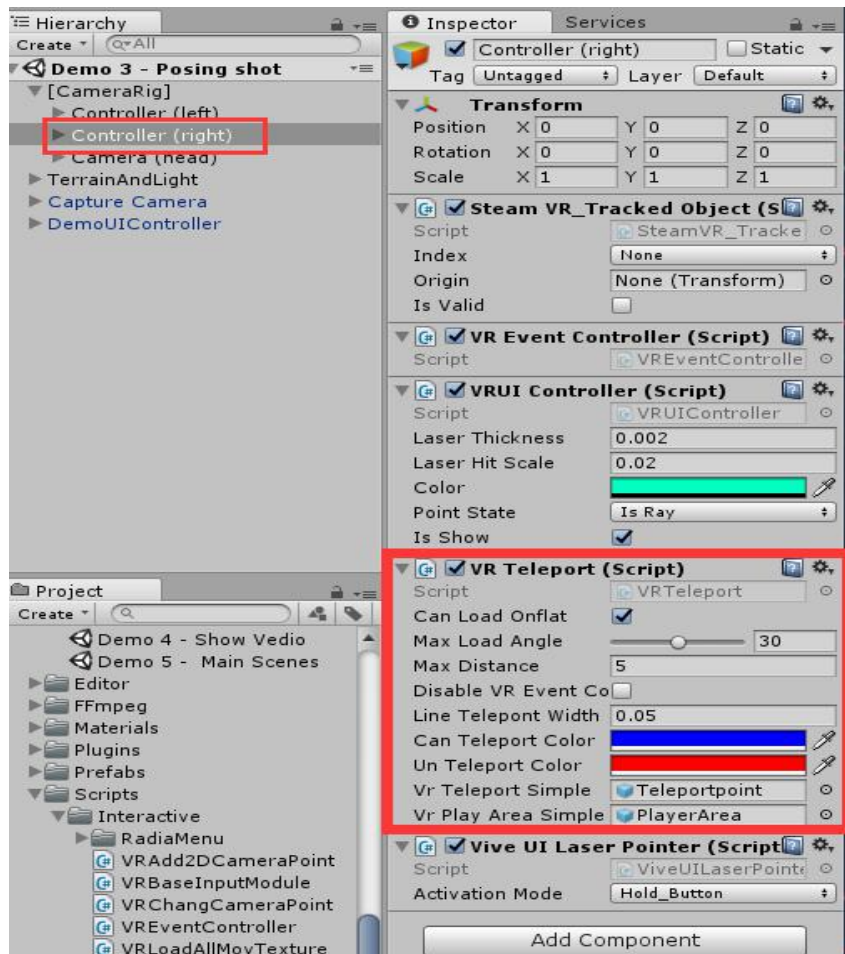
Hierarchy
Create * Q*All
Demo 3 - Posing shot
[CameraRig]
Controller (left)
Controller (right)
Camera (head)
TerrainAndLight
Capture Camera
DemoUIController

Project
Create *
Demo 4 - Show Vedio
Demo 5 - Main Scenes
Editor
FFmpeg
Materials
Plugins
Prefabs
Scripts
Interactive
RadiaMenu
VRAdd2DCameraPoint
VRBaseInputModule
VRChangCameraPoint
VREventController
VRLoadAllMovTexture

Inspector Services
Controller (right) Static
Tag Untagged Layer Default
Transform
Position X 0 Y 0 Z 0
Rotation X 0 Y 0 Z 0
Scale X 1 Y 1 Z 1
Steam VR_Tracked Object (S
Script SteamVR_Tracke
Index None
Origin None (Transform)
Is Valid
VR Event Controller (Script)
Script VREventControlle
VRUI Controller (Script)
Script VRUIController
Laser Thickness 0.002
Laser Hit Scale 0.02
Color
Point State Is Ray
Is Show
VR Teleport (Script)
Script VRTeleport
Can Load Onflat
Max Load Angle 30
Max Distance 5
Disable VR Event Co
Line Telepont Width 0.05
Can Teleport Color
Un Teleport Color
Vr Teleport Simple Teleportpoint
Vr Play Area Simple PlayerArea
Vive UI Laser Pointer (Script
Script ViveUILaserPointe
Activation Mode Hold_Button
Add Component